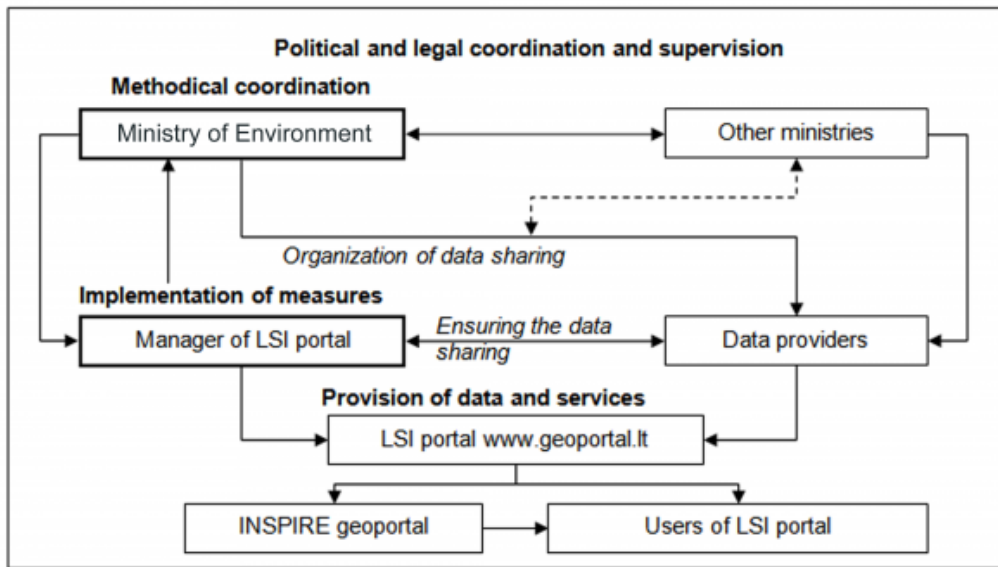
Political and legal coordination and supervision

Methodical coordination

Ministry of Environment

Other ministries

Organization of data sharing

Implementation of measures

Manager of LSI portal

Ensuring the data sharing

Data providers

Provision of data and services

LSI portal www.geoportal.lt

INSPIRE geoportal

Users of LSI portal